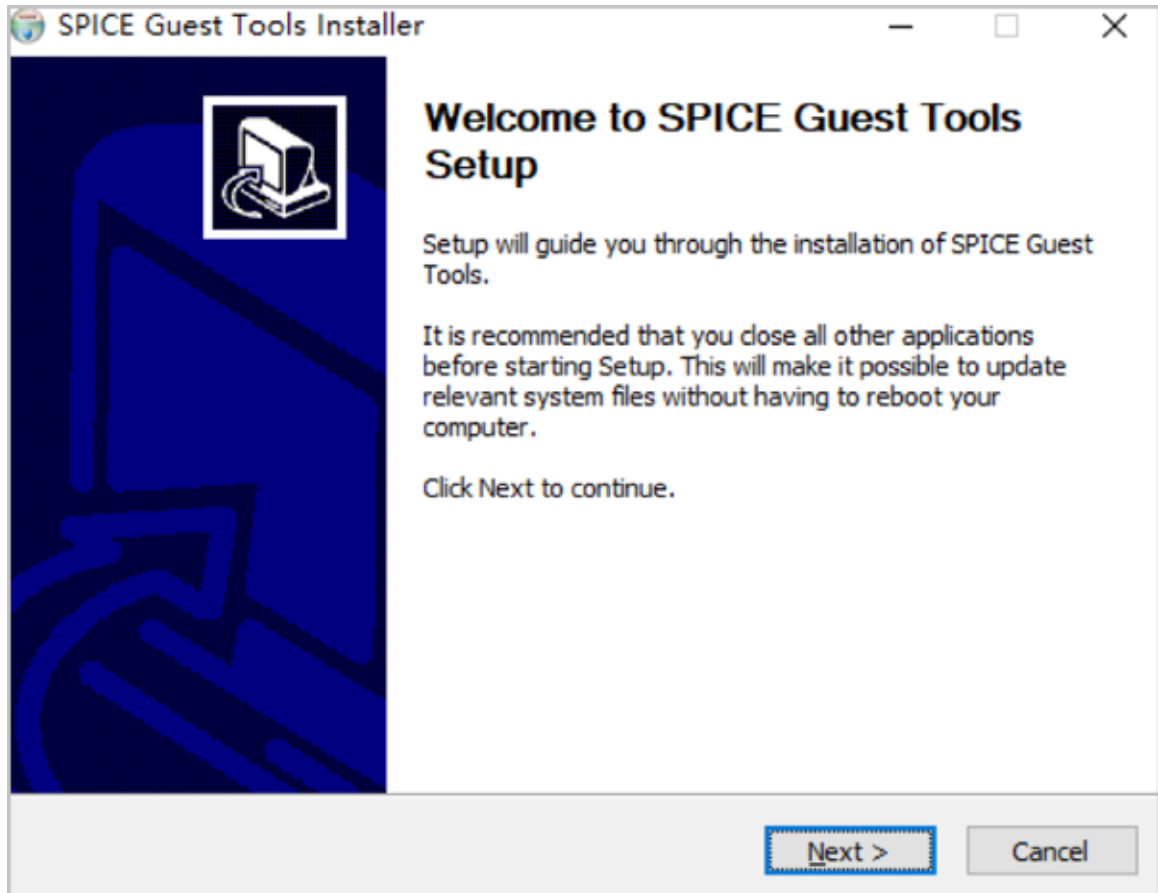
SPICE Guest Tools Installer

Welcome to SPICE Guest Tools Setup

Setup will guide you through the installation of SPICE Guest Tools.

It is recommended that you close all other applications before starting Setup. This will make it possible to update relevant system files without having to reboot your computer.

Click Next to continue.

Next >

Cancel